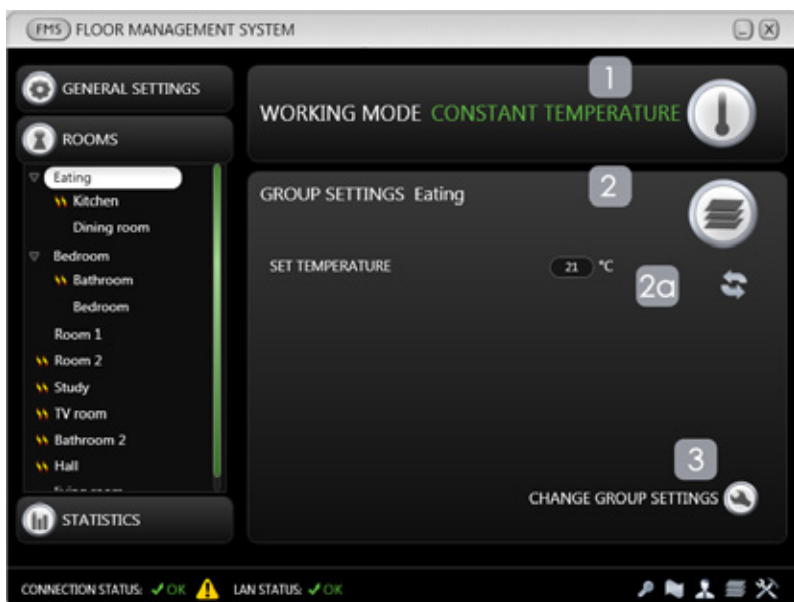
FMS FLOOR MANAGEMENT SYSTEM

GENERAL SETTINGS

ROOMS

Eating
Kitchen
Dining room
Bedroom
Bathroom
Bedroom
Room 1
Room 2
Study
TV room
Bathroom 2
Hall
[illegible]

STATISTICS

1
WORKING MODE CONSTANT TEMPERATURE

2
GROUP SETTINGS Eating

SET TEMPERATURE 21 °C

2a

3
CHANGE GROUP SETTINGS

CONNECTION STATUS: ✓OK LAN STATUS: ✓OK